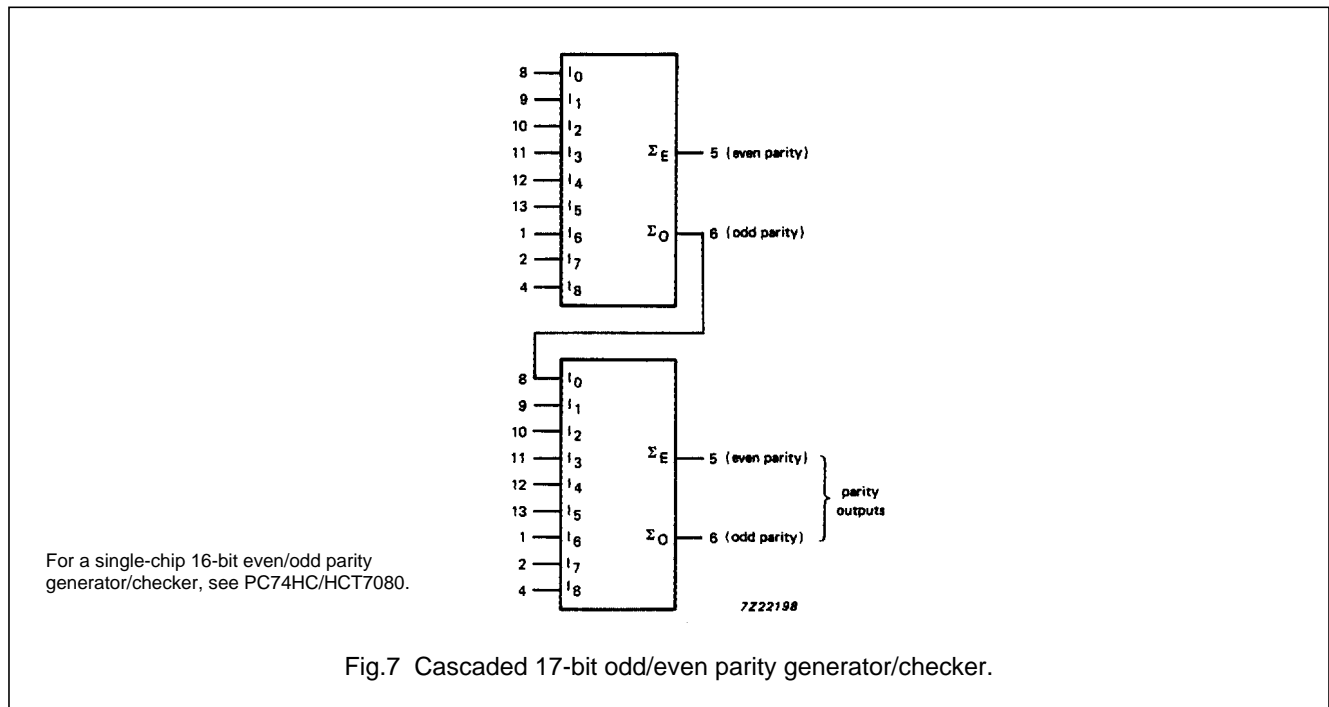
8 $I_0$
9 $I_1$
10 $I_2$
11 $I_3$
12 $I_4$
13 $I_5$
1 $I_6$
2 $I_7$
4 $I_8$
$\Sigma_E$ 5 (even parity)
$\Sigma_O$ 6 (odd parity)

8 $I_0$
9 $I_1$
10 $I_2$
11 $I_3$
12 $I_4$
13 $I_5$
1 $I_6$
2 $I_7$
4 $I_8$
$\Sigma_E$ 5 (even parity)
$\Sigma_O$ 6 (odd parity)
parity outputs

For a single-chip 16-bit even/odd parity generator/checker, see PC74HC/HCT7080.

7Z22198

Fig.7 Cascaded 17-bit odd/even parity generator/checker.